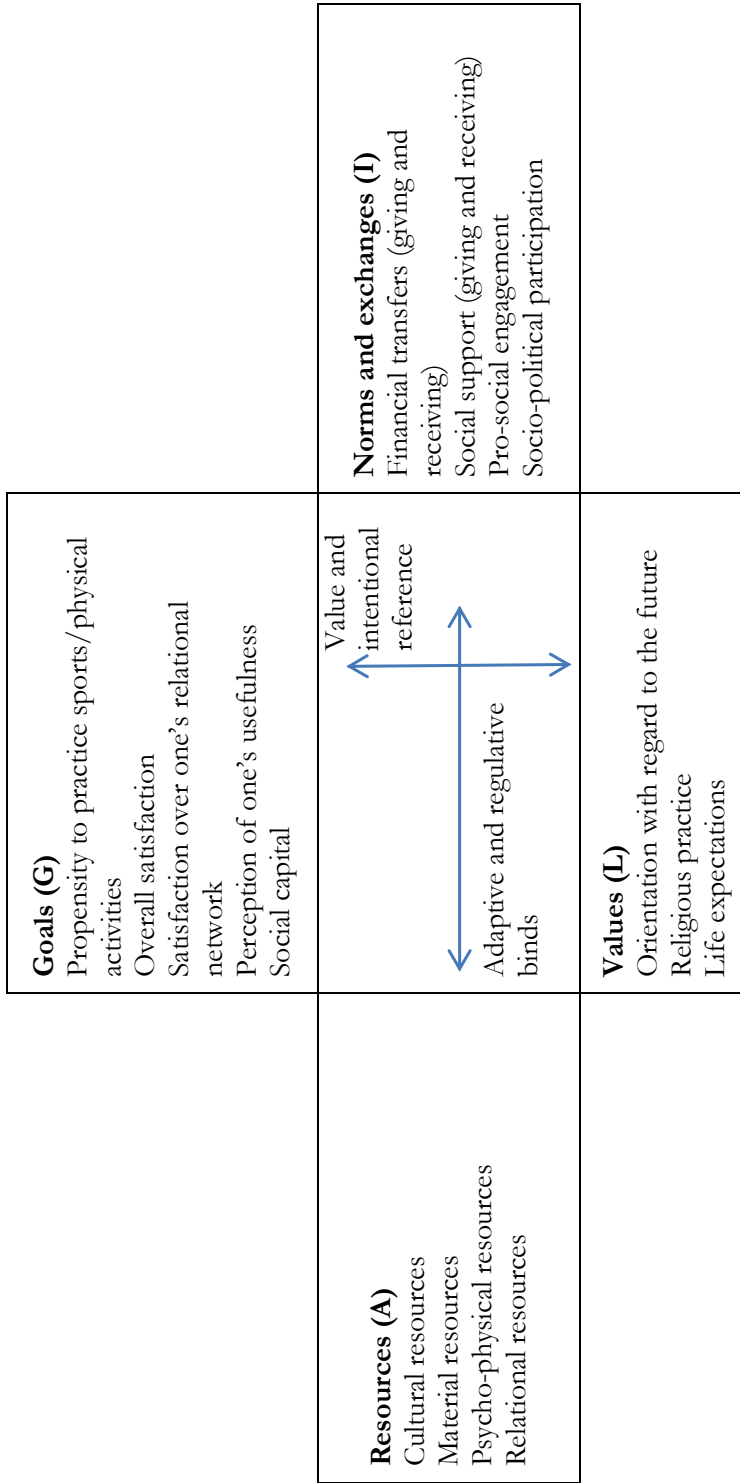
**Goals (G)**
Propensity to practice sports/physical activities
Overall satisfaction
Satisfaction over one's relational network
Perception of one's usefulness
Social capital

**Norms and exchanges (I)**
Financial transfers (giving and receiving)
Social support (giving and receiving)
Pro-social engagement
Socio-political participation

Value and intentional reference

Adaptive and regulative binds

**Resources (A)**
Cultural resources
Material resources
Psycho-physical resources
Relational resources

**Values (L)**
Orientation with regard to the future
Religious practice
Life expectations